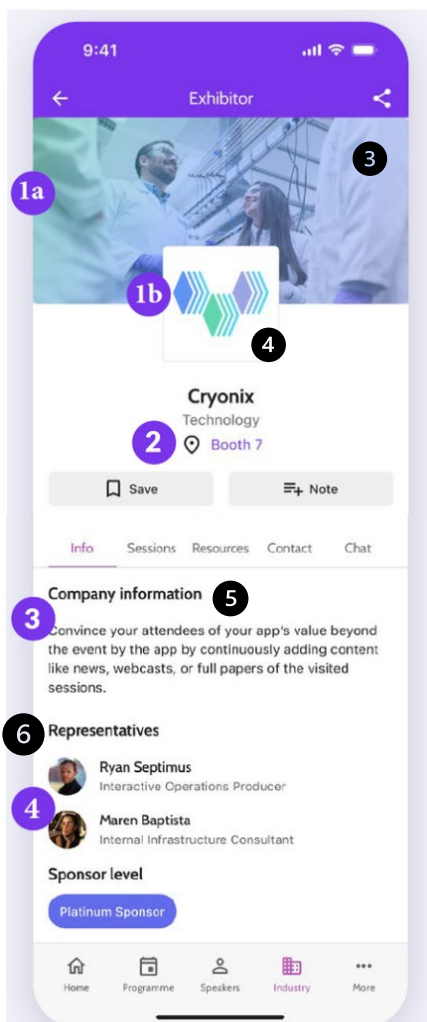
9:41

Exhibitor

1a

3

1b

4

Cryonix
Technology

2

Booth 7

Save

Note

Info Sessions Resources Contact Chat

Company information

5

3

Convince your attendees of your app's value beyond the event by the app by continuously adding content like news, webcasts, or full papers of the visited sessions.

6

Representatives

Ryan Septimus
Interactive Operations Producer

4

Maren Baptista
Internal Infrastructure Consultant

Sponsor level

Platinum Sponsor

Home Programme Speakers Industry More